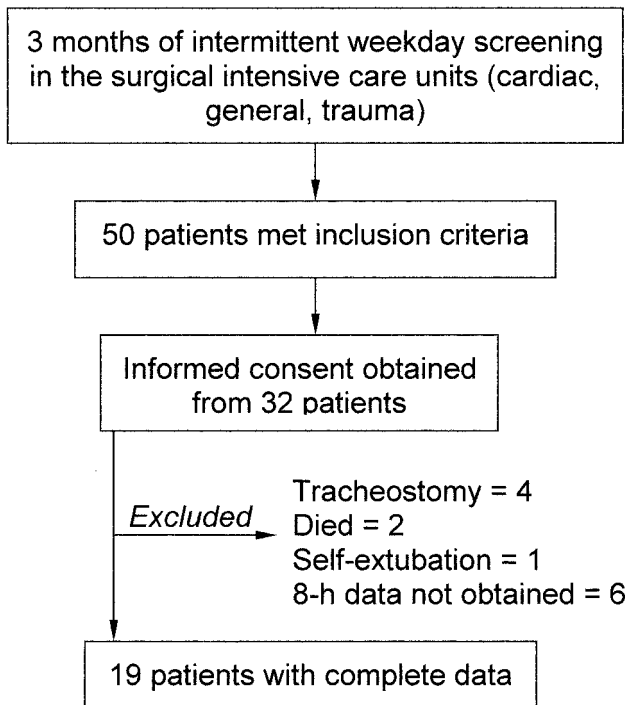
3 months of intermittent weekday screening in the surgical intensive care units (cardiac, general, trauma)

50 patients met inclusion criteria

Informed consent obtained from 32 patients

Excluded

Tracheostomy = 4
Died = 2
Self-extubation = 1
8-h data not obtained = 6

19 patients with complete data